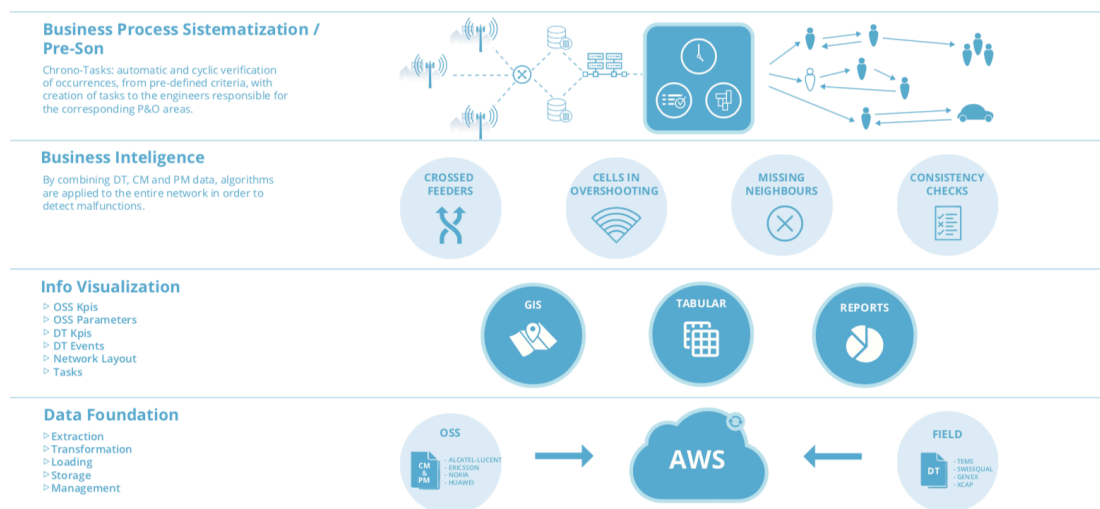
Business Process Sistematization / Pre-Son

Chrono-Tasks: automatic and cyclic verification of occurences, from pre-defined criteria, with creation of tasks to the engineers responsible for the corresponding P&O areas.

Business Inteligence

By combining DT, CM and PM data, algorithms are applied to the entire network in order to detect malfunctions.

CROSSED FEEDERS

CELLS IN OVERSHOOTING

MISSING NEIGHBOURS

CONSISTENCY CHECKS

Info Visualization

▷ OSS Kpis
▷ OSS Parameters
▷ DT Kpis
▷ DT Events
▷ Network Layout
▷ Tasks

GIS

TABULAR

REPORTS

Data Foundation

▷ Extraction
▷ Transformation
▷ Loading
▷ Storage
▷ Management

OSS

CM & PM

- ALCATEL-LUCENT
- ERICSSON
- NOKIA
- HUAWEI

AWS

FIELD

DT

- TEMS
- SWISSQUAL
- GENEX
- XCAP